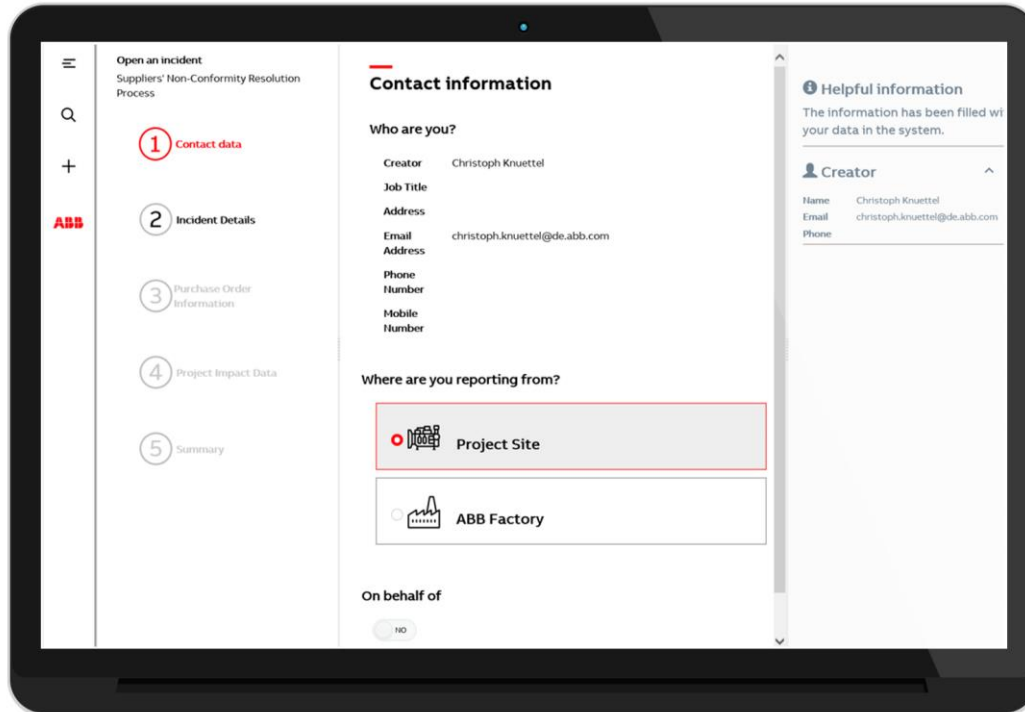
ABB

Open an incident
Suppliers' Non-Conformity Resolution Process

1 Contact data

2 Incident Details

3 Purchase Order Information

4 Project Impact Data

5 Summary

Contact information

Who are you?

| | |
|---|---|
| Creator | Christoph Knuettel |
| Job Title | |
| Address | |
| Email Address | christoph.knuettel@de.abb.com |
| Phone Number | |
| Mobile Number | |

Where are you reporting from?

Project Site

ABB Factory

On behalf of

NO

Helpful information
The information has been filled wi
your data in the system.

Creator

| | |
|---|---|
| Name | Christoph Knuettel |
| Email | christoph.knuettel@de.abb.com |
| Phone | |